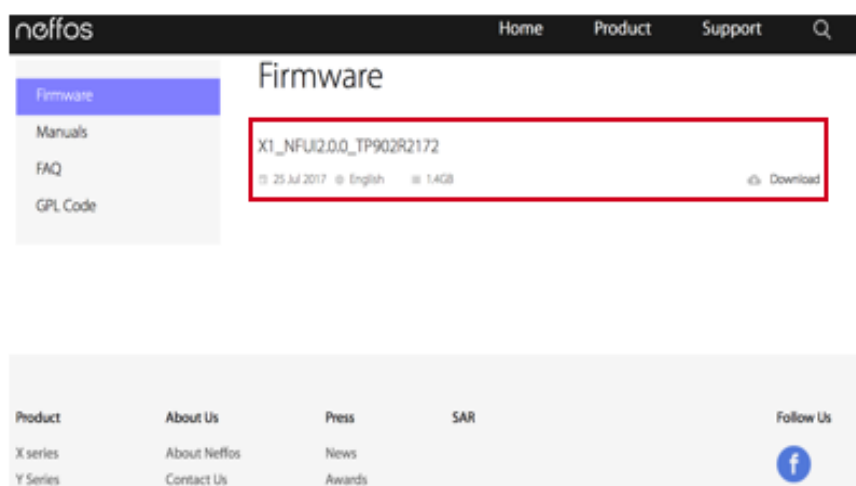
neffos

Home Product Support

Firmware

Manuals

FAQ

GPL Code

Firmware

X1_NFUI2.0.0_TP902R2172

25 Jul 2017 English 1.4GB

Download

Product

X series

Y Series

About Us

About Neffos

Contact Us

Press

News

Awards

SAR

Follow Us